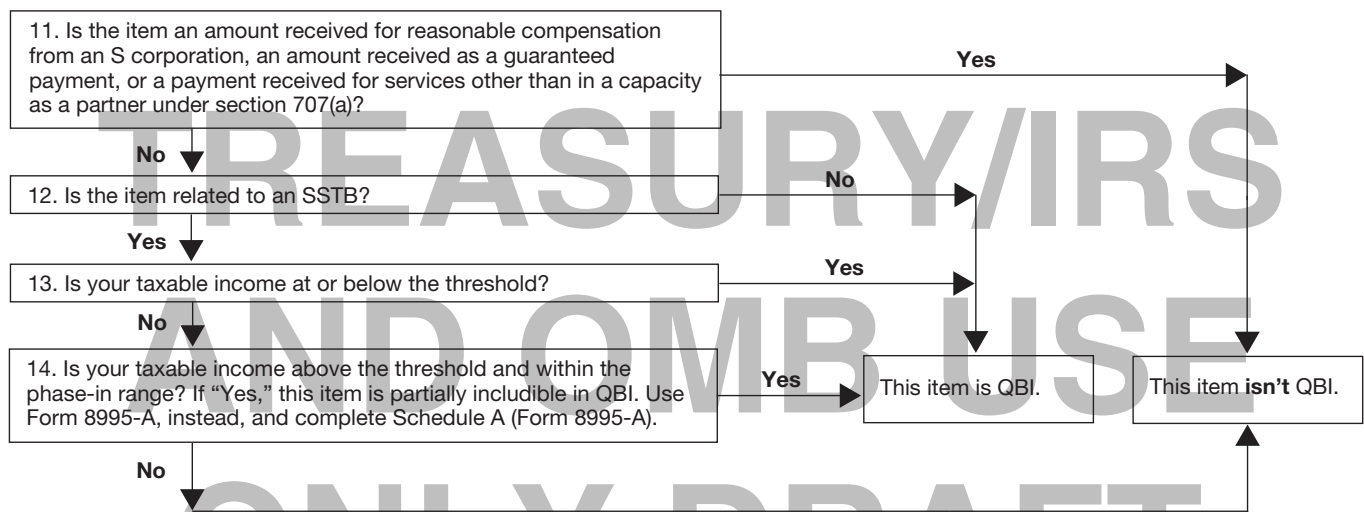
11. Is the item an amount received for reasonable compensation from an S corporation, an amount received as a guaranteed payment, or a payment received for services other than in a capacity as a partner under section 707(a)?

Yes

No

12. Is the item related to an SSTB?

No

Yes

13. Is your taxable income at or below the threshold?

Yes

No

14. Is your taxable income above the threshold and within the phase-in range? If "Yes," this item is partially includible in QBI. Use Form 8995-A, instead, and complete Schedule A (Form 8995-A).

Yes

This item is QBI.

This item **isn't** QBI.

No

TREASURY/IRS AND OMB USE ONLY DRAFT